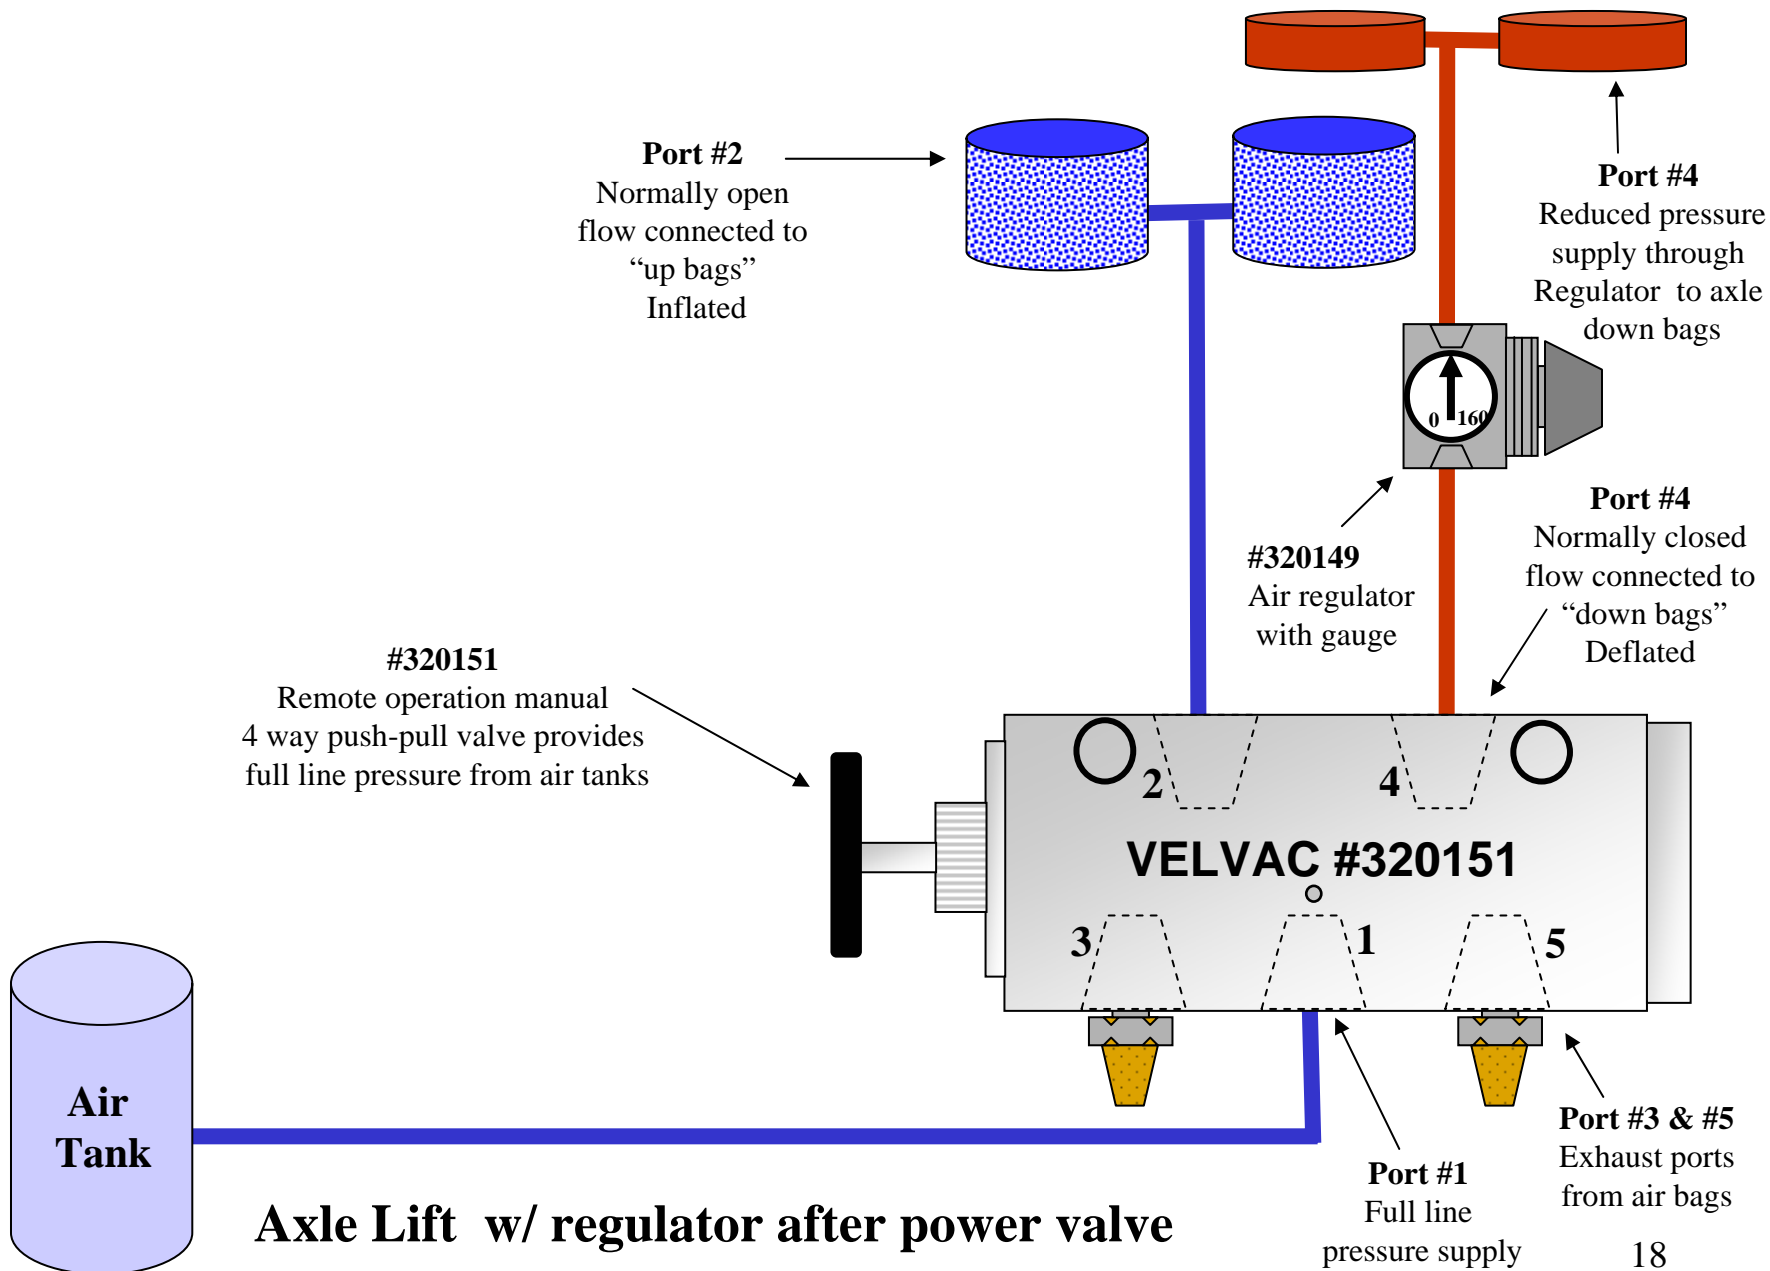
Port #2
Normally open flow connected to "up bags" Inflated

Port #4
Reduced pressure supply through Regulator to axle down bags

0 160

#320149
Air regulator with gauge

Port #4
Normally closed flow connected to "down bags" Deflated

#320151
Remote operation manual 4 way push-pull valve provides full line pressure from air tanks

2

4

VELVAC #320151

3

1

5

Air Tank

Port #1
Full line pressure supply

Port #3 & #5
Exhaust ports from air bags

Axle Lift w/ regulator after power valve

18